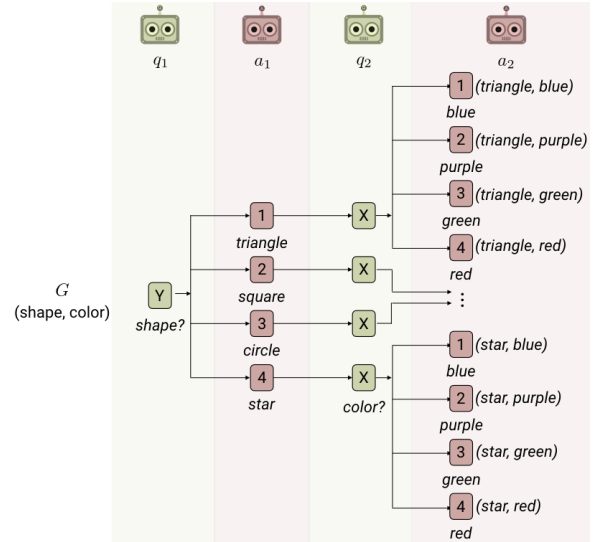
$q_1$ $a_1$ $q_2$ $a_2$

$G$
(shape, color)

Y
shape?

1
triangle

2
square

3
circle

4
star

X

X

X

X
color?

1 (triangle, blue)
blue

2 (triangle, purple)
purple

3 (triangle, green)
green

4 (triangle, red)
red

⋮

1 (star, blue)
blue

2 (star, purple)
purple

3 (star, green)
green

4 (star, red)
red